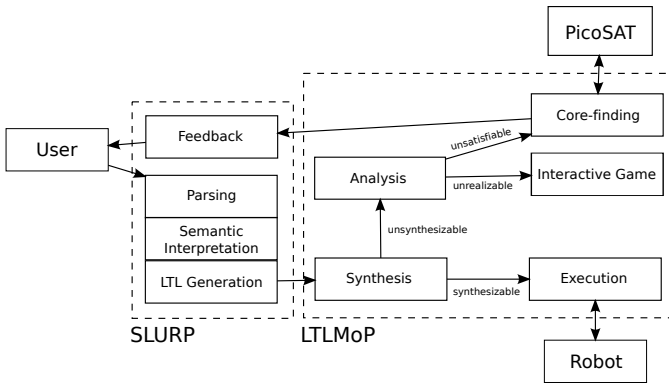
PicoSAT

User

Feedback

Parsing

Semantic Interpretation

LTL Generation

SLURP

Core-finding

unsatisfiable

Analysis

unrealizable

Interactive Game

unsynthesizable

Synthesis

synthesizable

Execution

LTLMoP

Robot